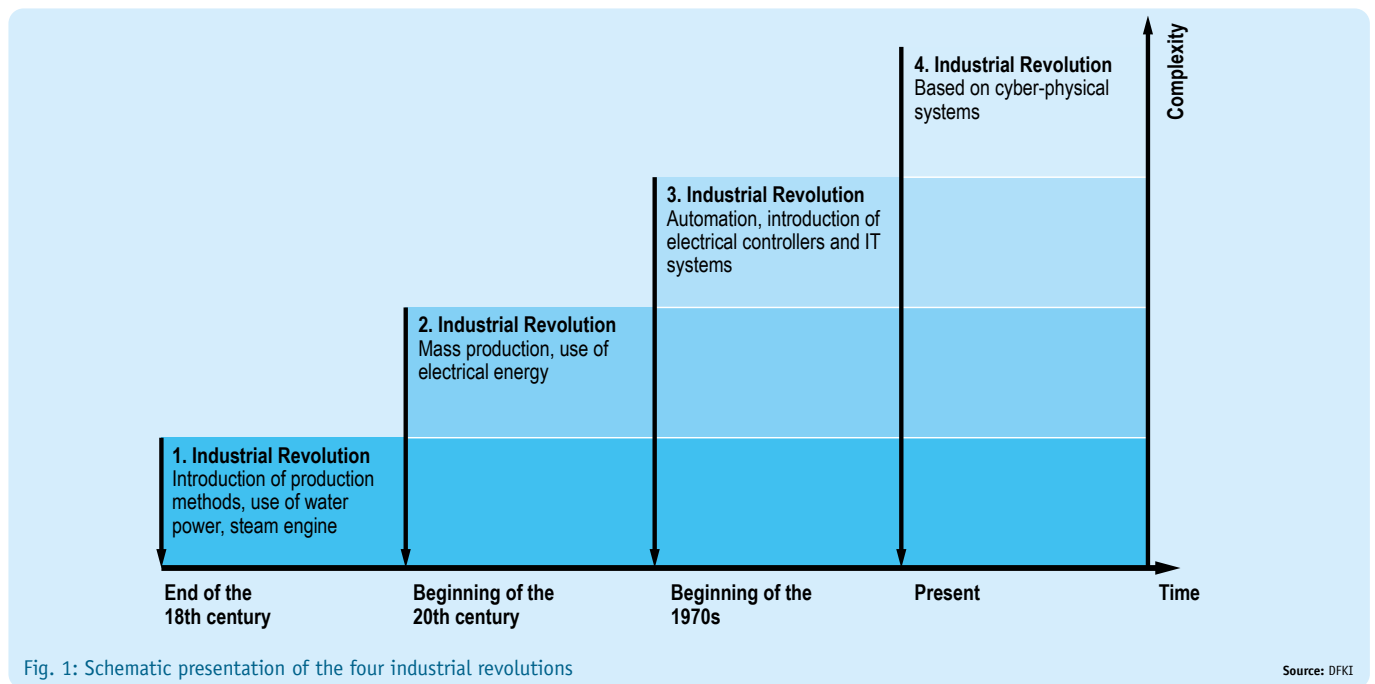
4. Industrial Revolution
Based on cyber-physical systems

Complexity

3. Industrial Revolution
Automation, introduction of electrical controllers and IT systems

2. Industrial Revolution
Mass production, use of electrical energy

1. Industrial Revolution
Introduction of production methods, use of water power, steam engine

End of the 18th century

Beginning of the 20th century

Beginning of the 1970s

Present

Time

Fig. 1: Schematic presentation of the four industrial revolutions

Source: DFKI